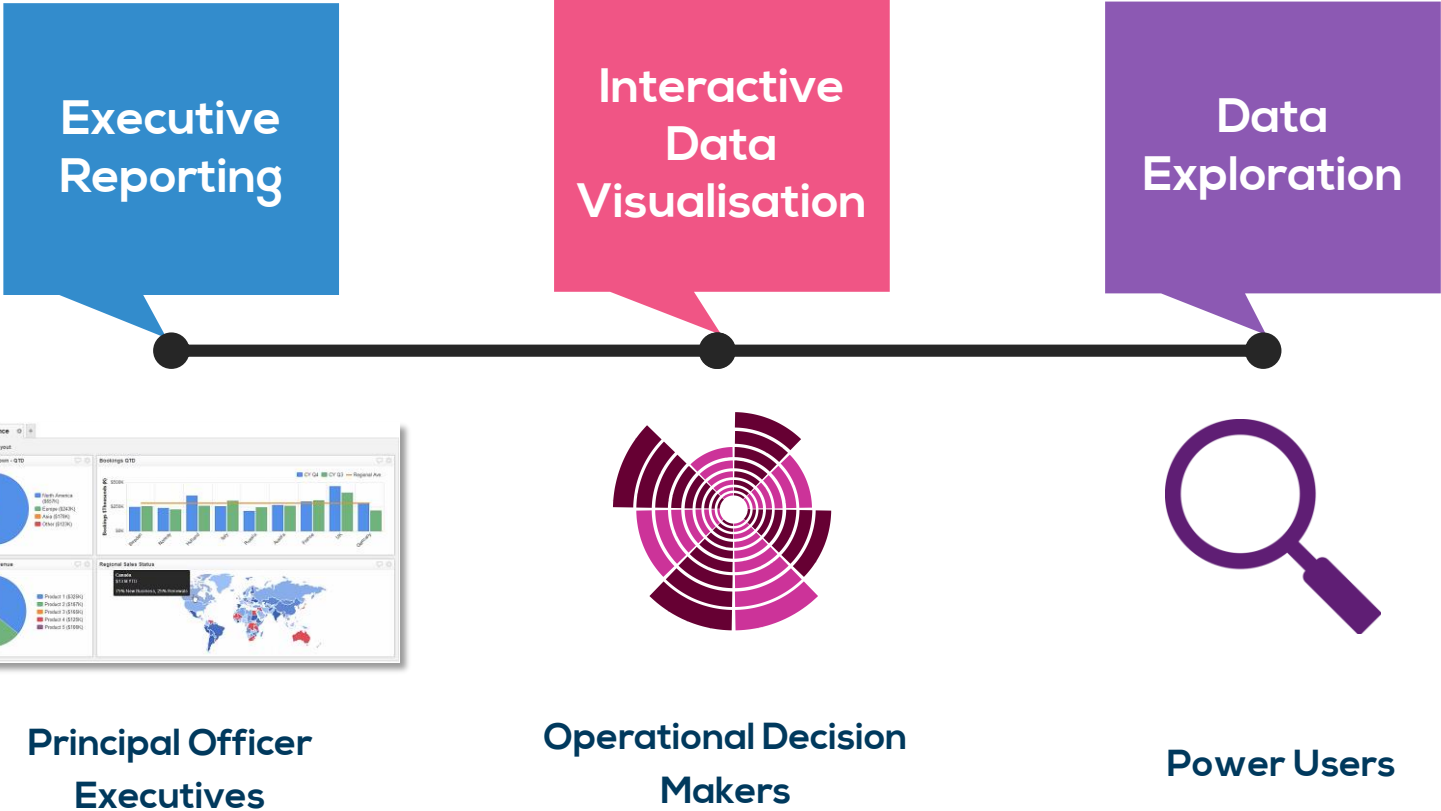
Executive Reporting

Interactive Data Visualisation

Data Exploration

Bookings QTD

CY Q4 CY Q3 Regional Ave

North America ($557K)
Europe ($243K)
Asia ($78K)
Other ($33K)

Regional Sales Status

Canada

Product 1 ($325K)
Product 2 ($187K)
Product 3 ($169K)
Product 4 ($120K)
Product 5 ($100K)

Principal Officer Executives

Operational Decision Makers

Power Users